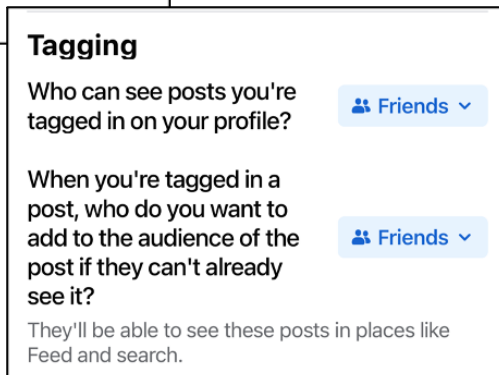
Tagging

Who can see posts you're tagged in on your profile?

Friends

When you're tagged in a post, who do you want to add to the audience of the post if they can't already see it?

Friends

They'll be able to see these posts in places like Feed and search.